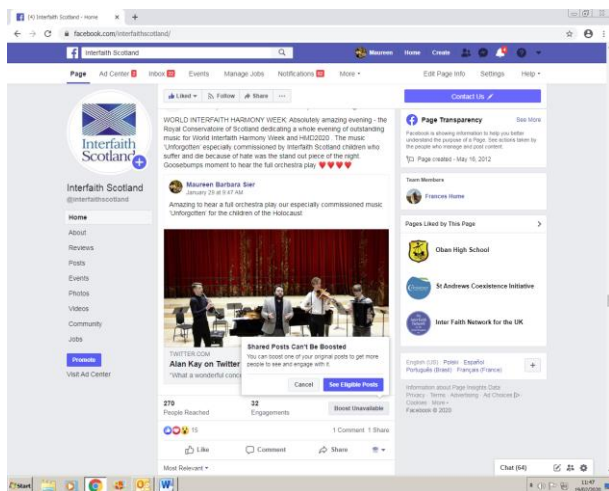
(4) Interfaith Scotland - Home ×  +

facebook.com/interfaithscotland/

Interfaith Scotland

Maureen  Home  Create

Page  Ad Center  Inbox  Events  Manage Jobs  Notifications  More ▾  Edit Page Info  Settings  Help ▾

Interfaith Scotland

Interfaith Scotland
@interfaithscotland

Home
About
Reviews
Posts
Events
Photos
Videos
Community
Jobs

Promote
Visit Ad Center

Liked ▾  Follow  Share  ···

WORLD INTERFAITH HARMONY WEEK; Absolutely amazing evening - the Royal Conservatoire of Scotland dedicating a whole evening of outstanding music for World Interfaith Harmony Week and HMD2020 . The music 'Unforgotten' especially commissioned by Interfaith Scotland children who suffer and die because of hate was the stand out piece of the night. Goosebumps moment to hear the full orchestra play ♥♥♥♥

Maureen Barbara Sier
January 29 at 9:47 AM

Amazing to hear a full orchestra play our especially commissioned music 'Unforgotten' for the children of the Holocaust

TWITTER.COM
Alan Kay on Twitter
"What a wonderful conce

Shared Posts Can't Be Boosted
You can boost one of your original posts to get more people to see and engage with it.
Cancel  See Eligible Posts

270
People Reached

32
Engagements

Boost Unavailable

15  1 Comment 1 Share

Like  Comment  Share

Most Relevant ▾

Contact Us

Page Transparency  See More
Facebook is showing information to help you better understand the purpose of a Page. See actions taken by the people who manage and post content.
Page created - May 16, 2012

Team Members
Frances Home

Pages Liked by This Page
Oban High School
St Andrews Coexistence Initiative
Inter Faith Network for the UK

English (US) · Polski · Español
Português (Brasil) · Français (France)

Information about Page Insights Data
Privacy · Terms · Advertising · Ad Choices · Cookies · More
Facebook © 2020

Chat (64)

Start
11:47